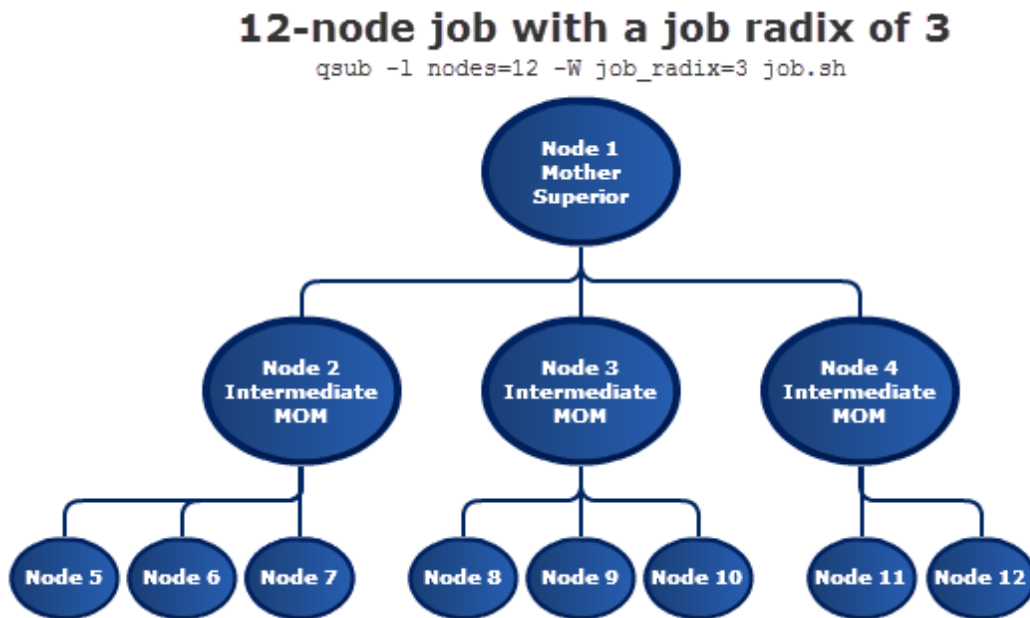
12-node job with a job radix of 3

qsub -l nodes=12 -W job_radix=3 job.sh

Node 1
Mother
Superior

Node 2
Intermediate
MOM

Node 3
Intermediate
MOM

Node 4
Intermediate
MOM

Node 5

Node 6

Node 7

Node 8

Node 9

Node 10

Node 11

Node 12